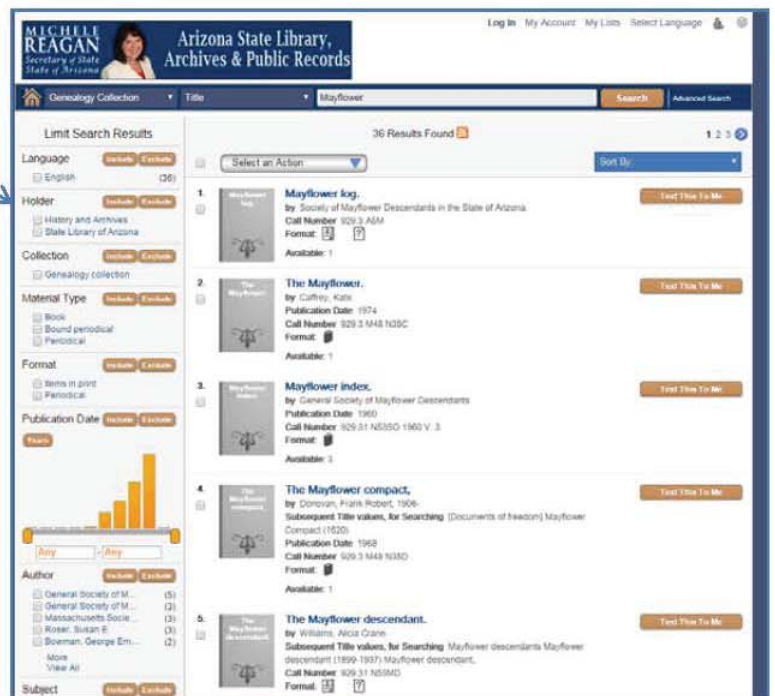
MICHELE REAGAN Secretary of State State of Arizona

Arizona State Library, Archives & Public Records

Log In My Account My Lists Select Language

Genealogy Collection Title Mayflower Search Advanced Search

Limit Search Results

Language Include Exclude
English (36)

Holder Include Exclude
History and Archives
State Library of Arizona

Collection Include Exclude
Genealogy collection

Material Type Include Exclude
Book
Bound periodical
Periodical

Format Include Exclude
Items in print
Periodical

Publication Date Include Exclude
Years

Any - Any

Author Include Exclude
General Society of M... (5)
General Society of M... (3)
Massachusetts Socie... (3)
Roser, Susan E (3)
Boeman, George Em... (2)
More
View All

Subject Include Exclude

36 Results Found

1 2 3

Select an Action

Sort By

1. Mayflower log.
by Society of Mayflower Descendants in the State of Arizona
Call Number 929.3 A5M
Format:
Available: 1
Text This To Me

2. The Mayflower.
by Caffrey, Kate
Publication Date 1974
Call Number 929.3 M48 N38C
Format:
Available: 1
Text This To Me

3. Mayflower index.
by General Society of Mayflower Descendants
Publication Date 1960
Call Number 929.31 N535O 1960 V. 3
Format:
Available: 3
Text This To Me

4. The Mayflower compact,
by Donovan, Frank Robert, 1906-
Subsequent Title values, for Searching [Documents of freedom] Mayflower Compact (1620)
Publication Date 1968
Call Number 929.3 M48 N38D
Format:
Available: 1
Text This To Me

5. The Mayflower descendant.
by Williams, Alicia Crane
Subsequent Title values, for Searching Mayflower descendants Mayflower descendant (1899-1937) Mayflower descendant,
Call Number 929.31 N59MD
Format:
Text This To Me